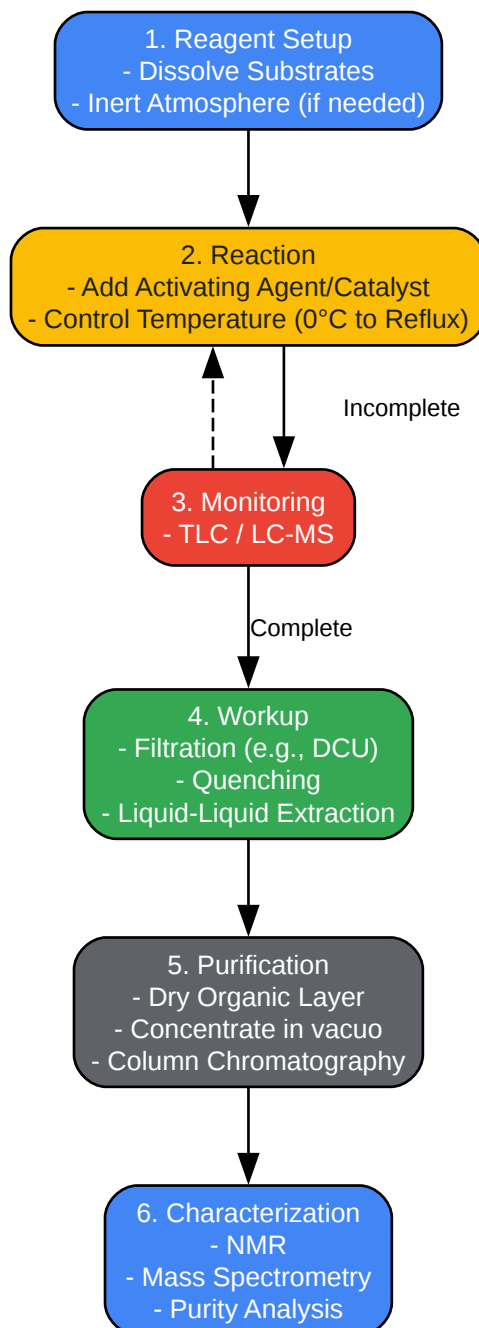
1. Reagent Setup
- Dissolve Substrates
- Inert Atmosphere (if needed)

2. Reaction
- Add Activating Agent/Catalyst
- Control Temperature (0°C to Reflux)

Incomplete

3. Monitoring
- TLC / LC-MS

Complete

4. Workup
- Filtration (e.g., DCU)
- Quenching
- Liquid-Liquid Extraction

5. Purification
- Dry Organic Layer
- Concentrate in vacuo
- Column Chromatography

6. Characterization
- NMR
- Mass Spectrometry
- Purity Analysis